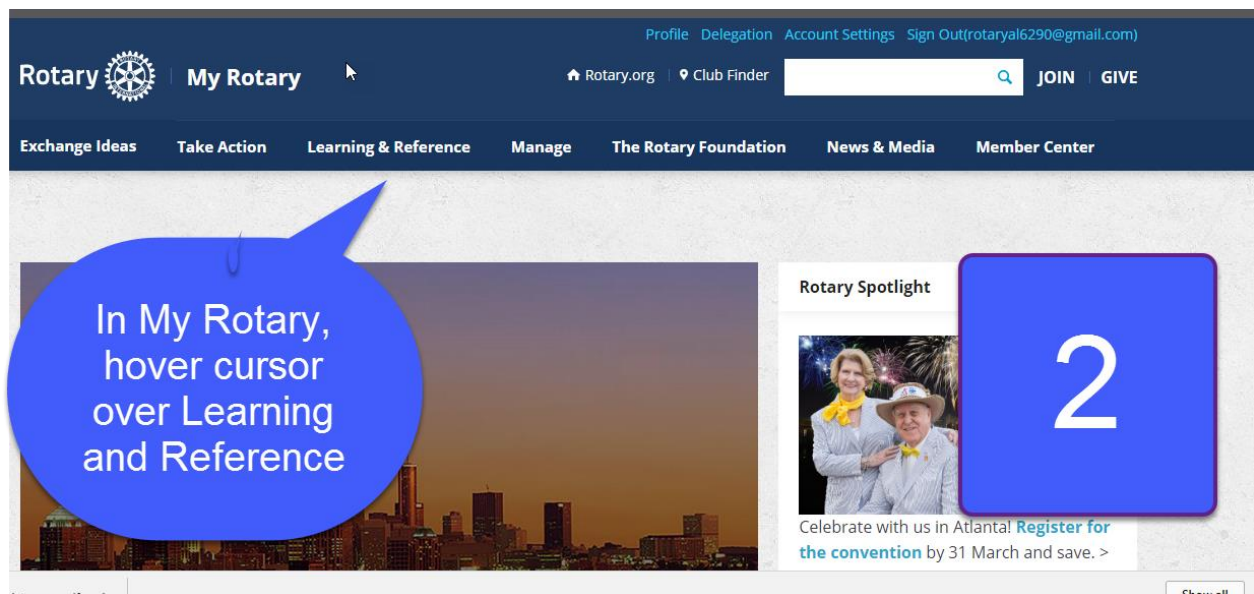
Profile Delegation Account Settings Sign Out(rotaryal6290@gmail.com)

Rotary | My Rotary

Rotary.org | Club Finder

JOIN | GIVE

Exchange Ideas Take Action Learning & Reference Manage The Rotary Foundation News & Media Member Center

In My Rotary, hover cursor over Learning and Reference

Rotary Spotlight

2

Celebrate with us in Atlanta! Register for the convention by 31 March and save. >

Show all